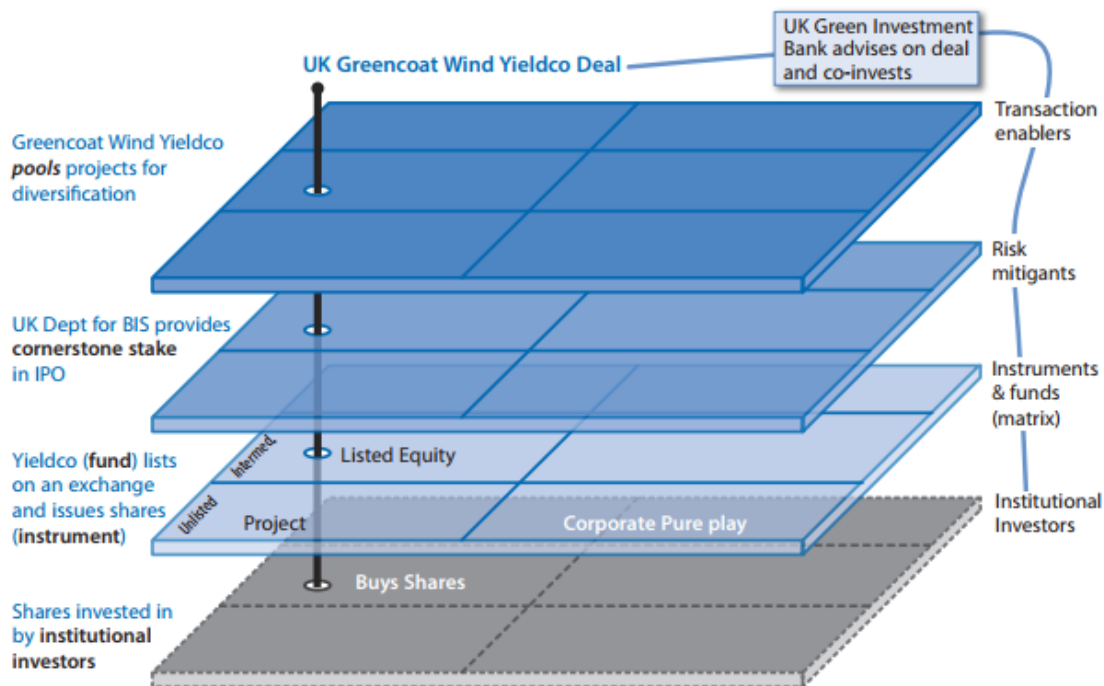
UK Greencoat Wind Yieldco Deal

UK Green Investment Bank advises on deal and co-invests

Greencoat Wind Yieldco **pools** projects for diversification

Transaction enablers

Risk mitigants

UK Dept for BIS provides **cornerstone stake** in IPO

Instruments & funds (matrix)

Yieldco (**fund**) lists on an exchange and issues shares (**instrument**)

Intermed.

Listed Equity

Unlisted

Project

Corporate Pure play

Institutional Investors

Buys Shares

Shares invested in by **institutional investors**